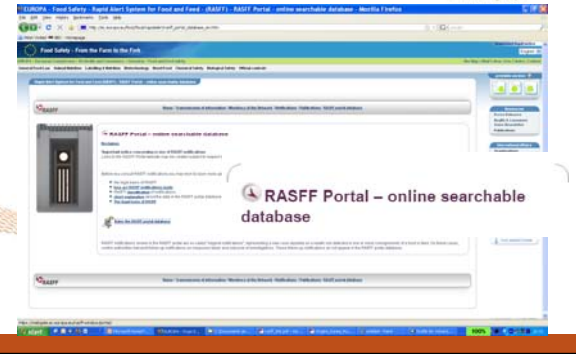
EUROPA - Food Safety - Rapid Alert System for Food and Feed - (RASFF) - RASFF Portal - online searchable database - Mozilla Firefox

Food Safety - From the Farm to the Fork

RASFF Portal – online searchable database

Enter the RASFF portal database

RASFF Portal – online searchable database

start